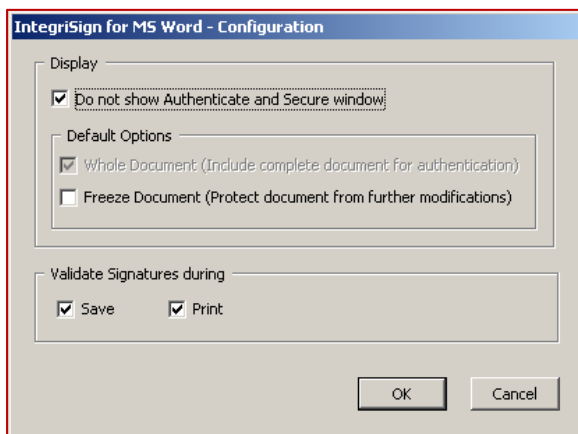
IntegriSign for MS Word - Configuration

Display

Do not show Authenticate and Secure window

Default Options

Whole Document (Include complete document for authentication)

Freeze Document (Protect document from further modifications)

Validate Signatures during

Save

Print

OK

Cancel